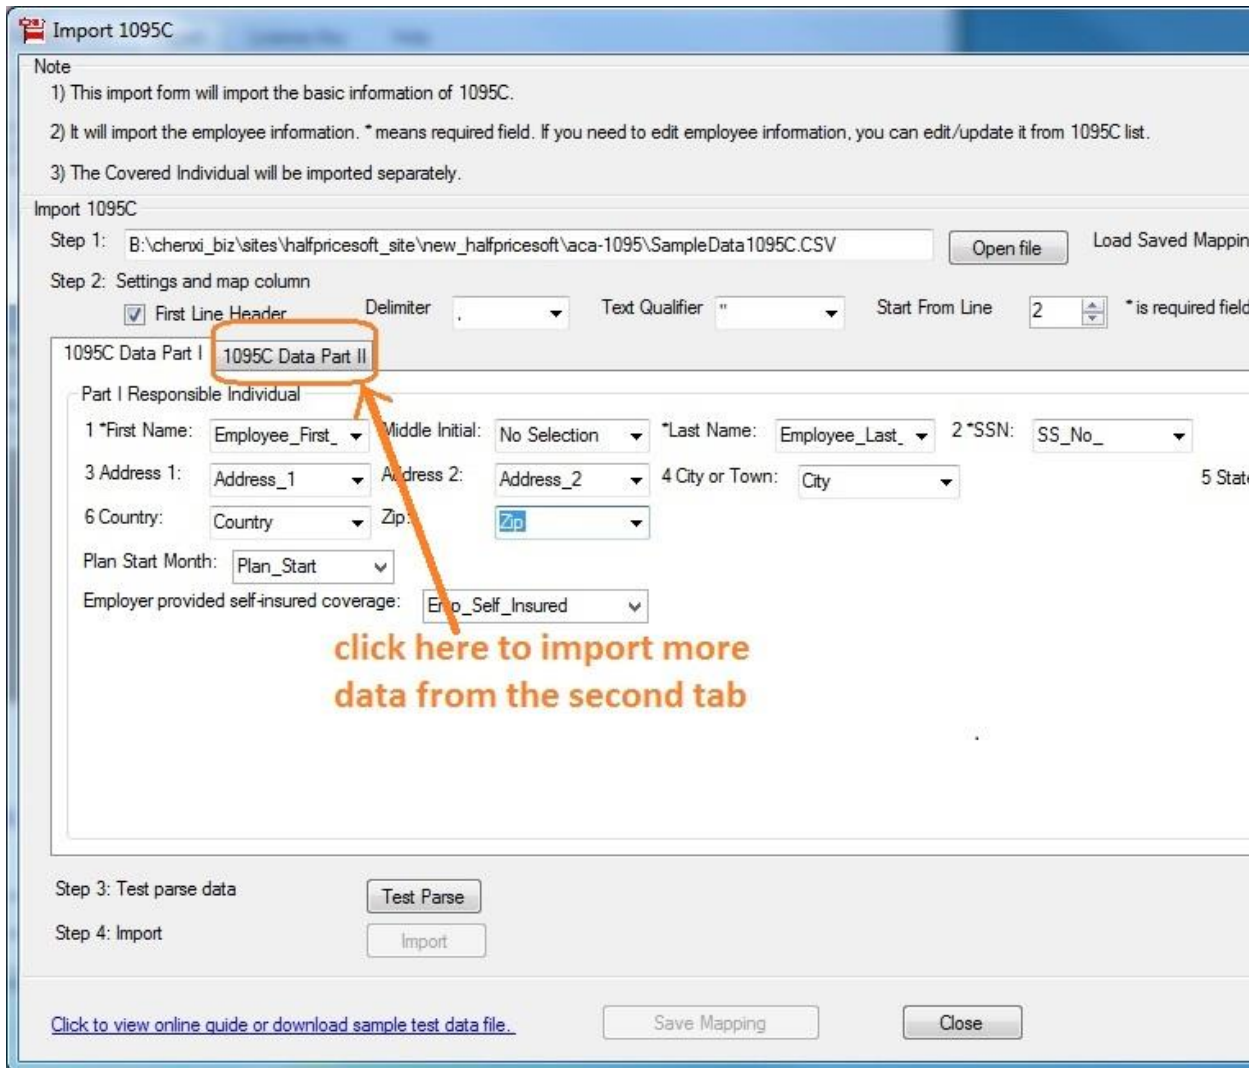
Import 1095C

Note

1) This import form will import the basic information of 1095C.

2) It will import the employee information. * means required field. If you need to edit employee information, you can edit/update it from 1095C list.

3) The Covered Individual will be imported separately.

Import 1095C

Step 1: B:\chenxi_biz\sites\halfpricesoft_site\new_halfpricesoft\aca-1095\SampleData1095C.CSV Open file Load Saved Mappin

Step 2: Settings and map column

First Line Header Delimiter , Text Qualifier " Start From Line 2 * is required field

1095C Data Part I 1095C Data Part II

Part I Responsible Individual

1 *First Name: Employee_First_ Middle Initial: No Selection *Last Name: Employee_Last_ 2 *SSN: SS_No_

3 Address 1: Address_1 Address 2: Address_2 4 City or Town: City 5 Stat

6 Country: Country Zip: Zip

Plan Start Month: Plan_Start

Employer provided self-insured coverage: Emp_Self_Insured

click here to import more data from the second tab

Step 3: Test parse data Test Parse

Step 4: Import Import

Click to view online guide or download sample test data file. Save Mapping Close